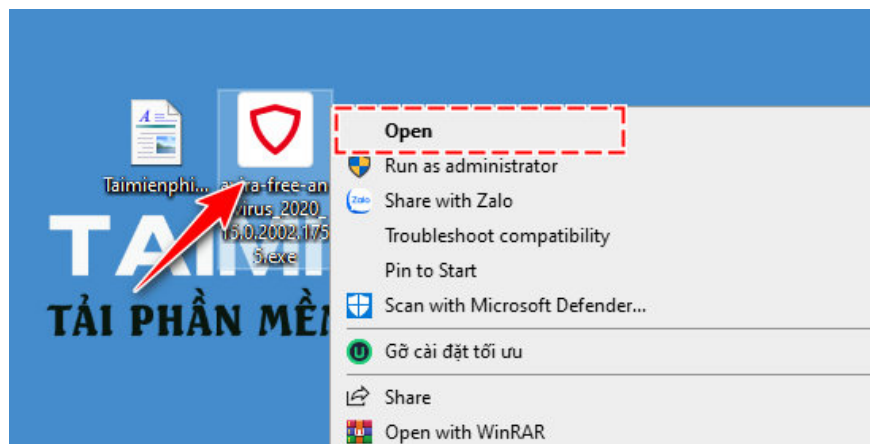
Taimienphi...

a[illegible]ra-free-an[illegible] virus_2020_ 15.0.2002.175 5.exe

TAIM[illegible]

TẢI PHẦN MỀM

Open
Run as administrator
Zalo Share with Zalo
Troubleshoot compatibility
Pin to Start
Scan with Microsoft Defender...
Gỡ cài đặt tối ưu
Share
Open with WinRAR